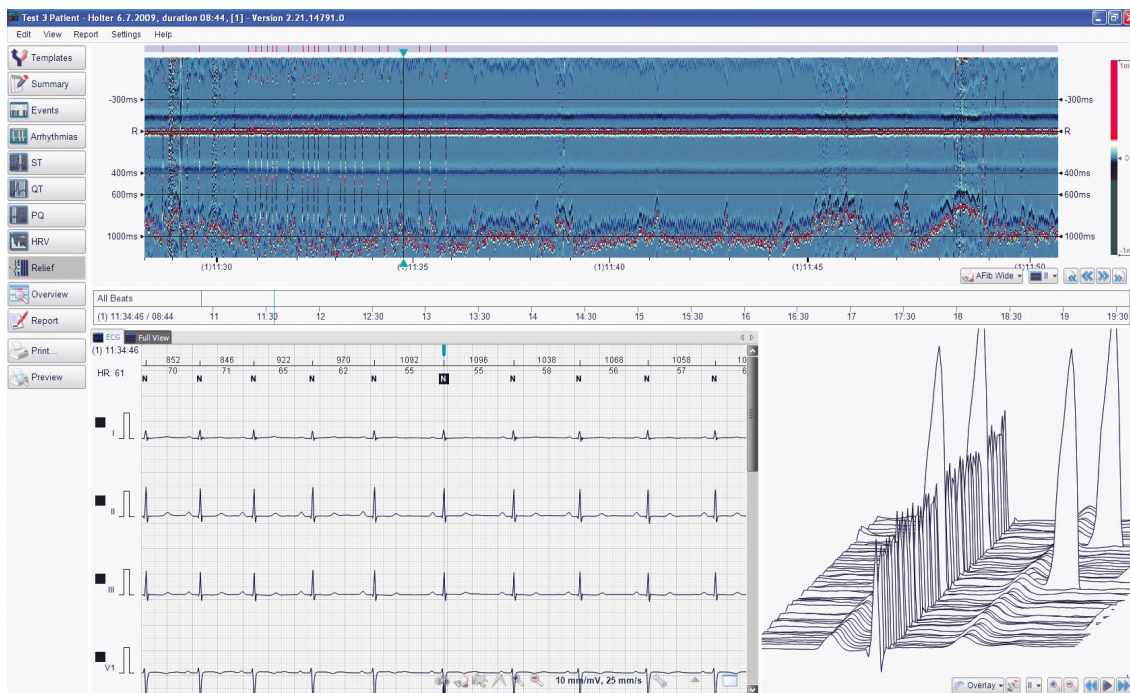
Test 3 Patient - Holter 6.7.2009, duration 08:44, [1] - Version 2.21.14791.0

Edit View Report Settings Help

Templates
Summary
Events
Arrhythmias
ST
QT
PQ
HRV
Relief
Overview
Report
Print...
Preview

-300ms
R
400ms
600ms
1000ms

-300ms
R
400ms
600ms
1000ms

1m
0
-1m

(1)11:30 (1)11:35 (1)11:40 (1)11:45 (1)11:50

AFib Wide II

All Beats

(1) 11:34:46 / 08:44 11 11:30 12 12:30 13 13:30 14 14:30 15 15:30 16 16:30 17 17:30 18 18:30 19 19:30

ECG Full View

(1) 11:34:46

HR: 61

852 846 922 970 1092 1096 1038 1068 1058 10
70 71 65 62 55 55 58 56 57 6

N N N N N N N N N N N

I
II
III
V1

10 mm/mV, 25 mm/s

Overlay II